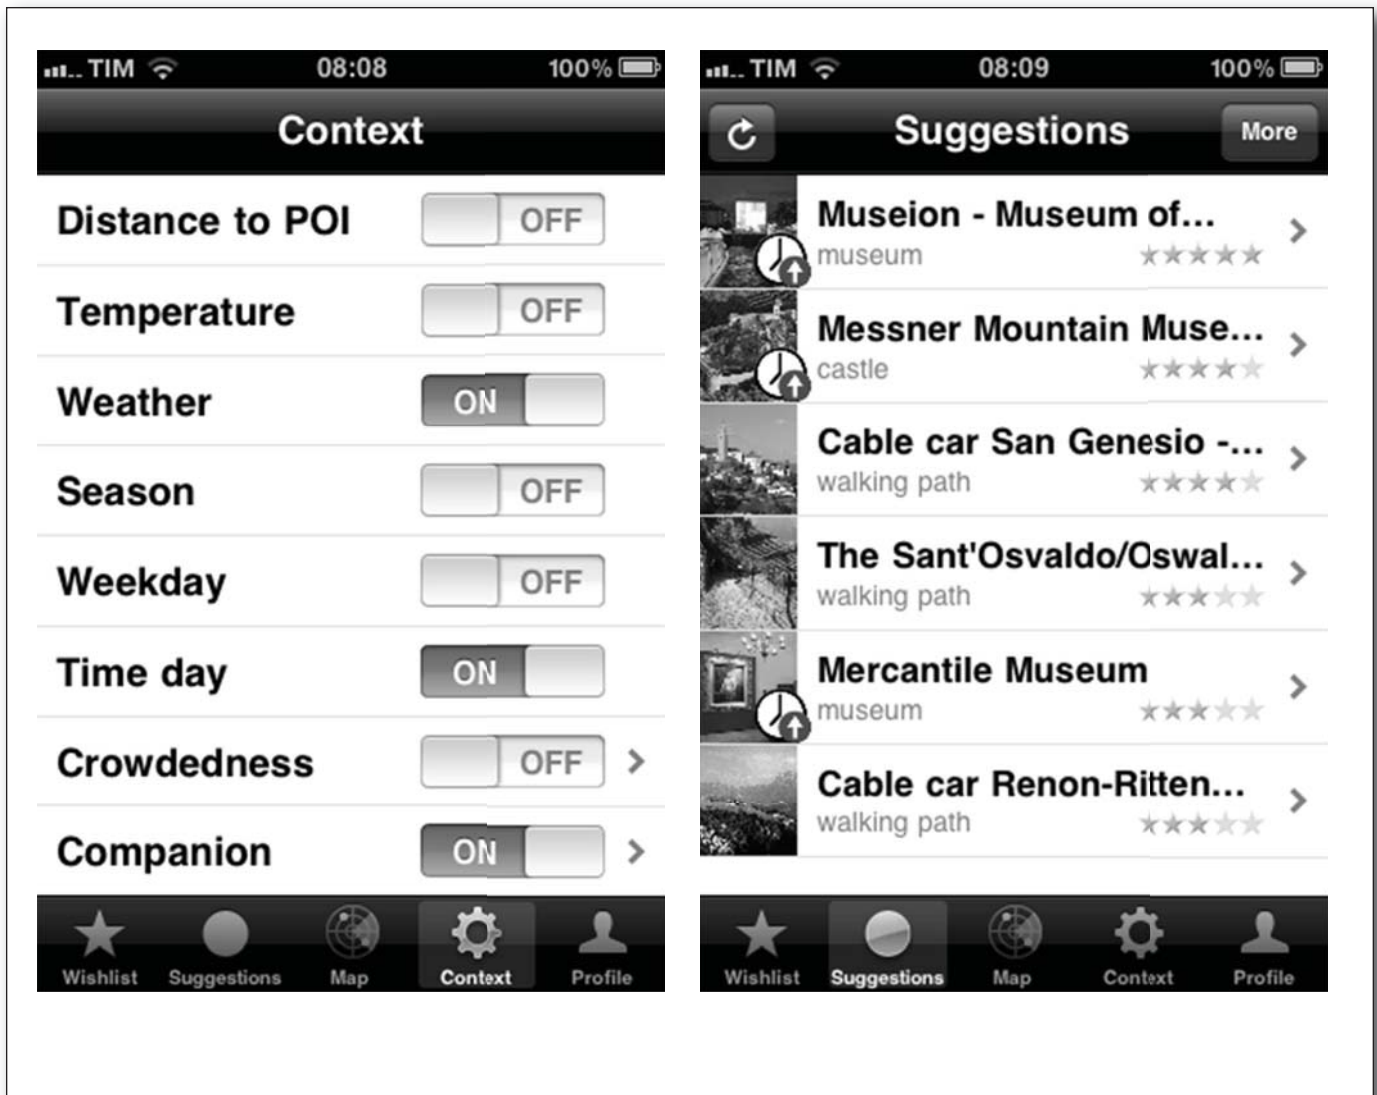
TIM 08:08 100%

Context

Distance to POI OFF

Temperature OFF

Weather ON

Season OFF

Weekday OFF

Time day ON

Crowdedness OFF

Companion ON

Wishlist Suggestions Map Context Profile

TIM 08:09 100%

Suggestions More

Museion - Museum of...
museum

Messner Mountain Muse...
castle

Cable car San Genesio -...
walking path

The Sant'Osvaldo/Oswal...
walking path

Mercantile Museum
museum

Cable car Renon-Ritten...
walking path

Wishlist Suggestions Map Context Profile